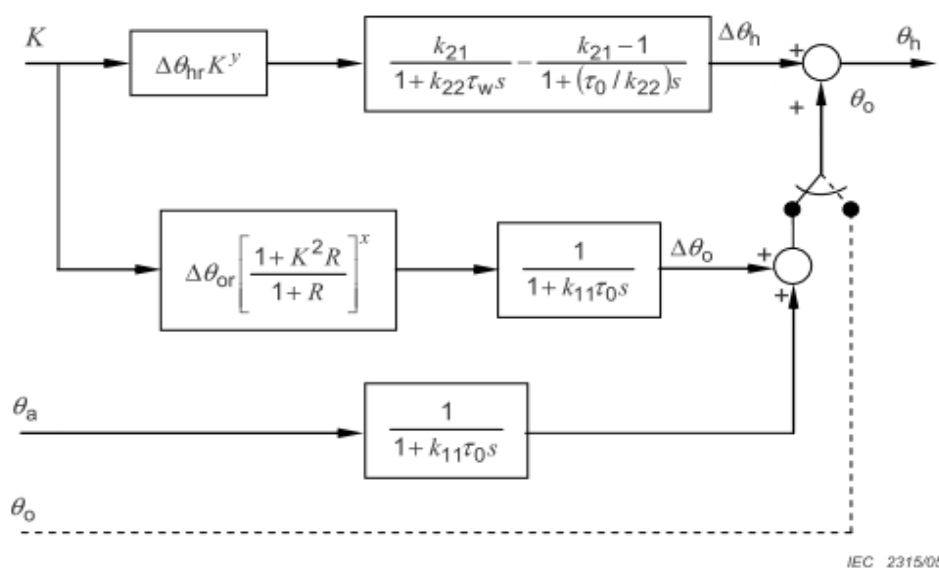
$K$

$\Delta\theta_{hr}K^{y}$

$\frac{k_{21}}{1+k_{22}\tau_{w}s} - \frac{k_{21}-1}{1+(\tau_{0}/k_{22})s}$

$\Delta\theta_{h}$

+

$\theta_{h}$

+

$\theta_{o}$

$\Delta\theta_{or}\left[\frac{1+K^{2}R}{1+R}\right]^{x}$

$\frac{1}{1+k_{11}\tau_{0}s}$

$\Delta\theta_{o}$

+

+

$\theta_{a}$

$\frac{1}{1+k_{11}\tau_{0}s}$

$\theta_{o}$

IEC 2315/0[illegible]